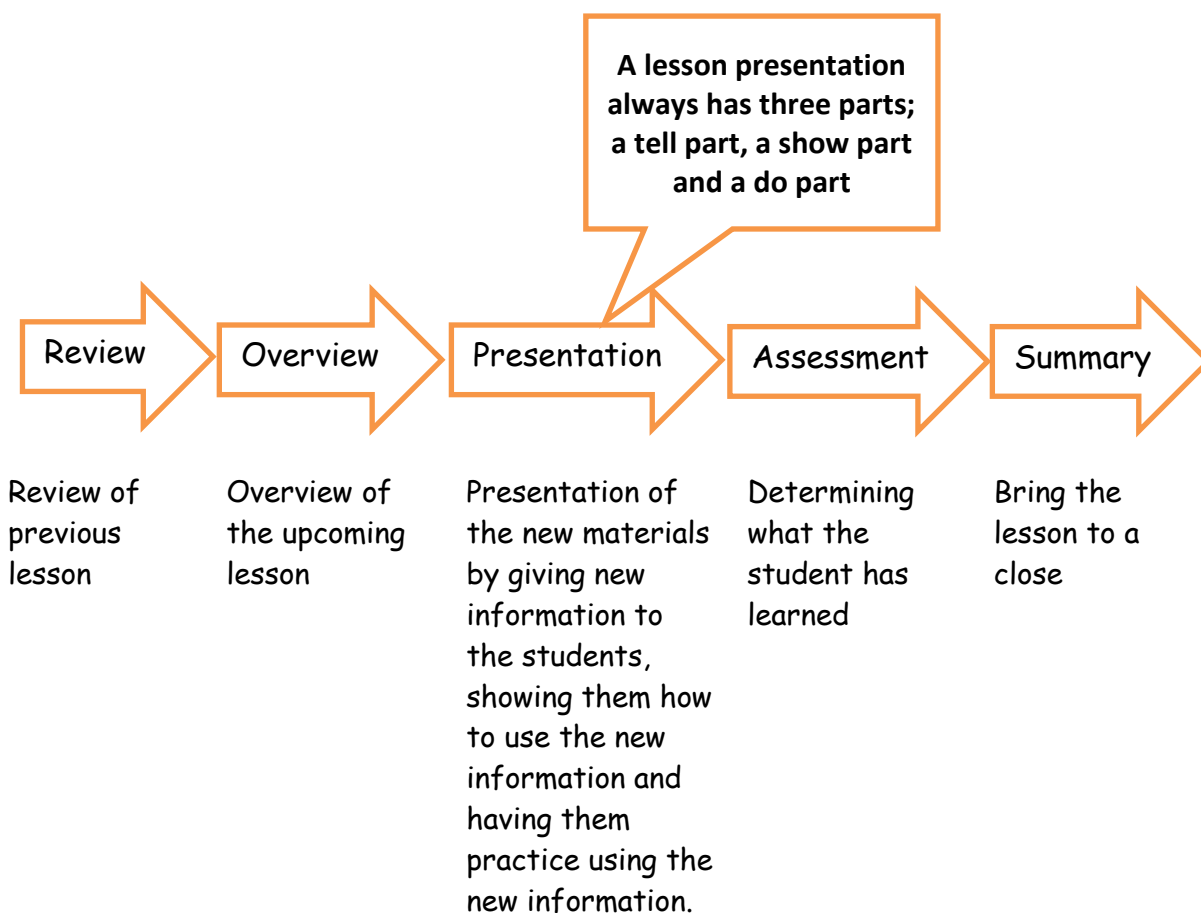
A lesson presentation always has three parts; a tell part, a show part and a do part

Review

Overview

Presentation

Assessment

Summary

Review of previous lesson

Overview of the upcoming lesson

Presentation of the new materials by giving new information to the students, showing them how to use the new information and having them practice using the new information.

Determining what the student has learned

Bring the lesson to a close